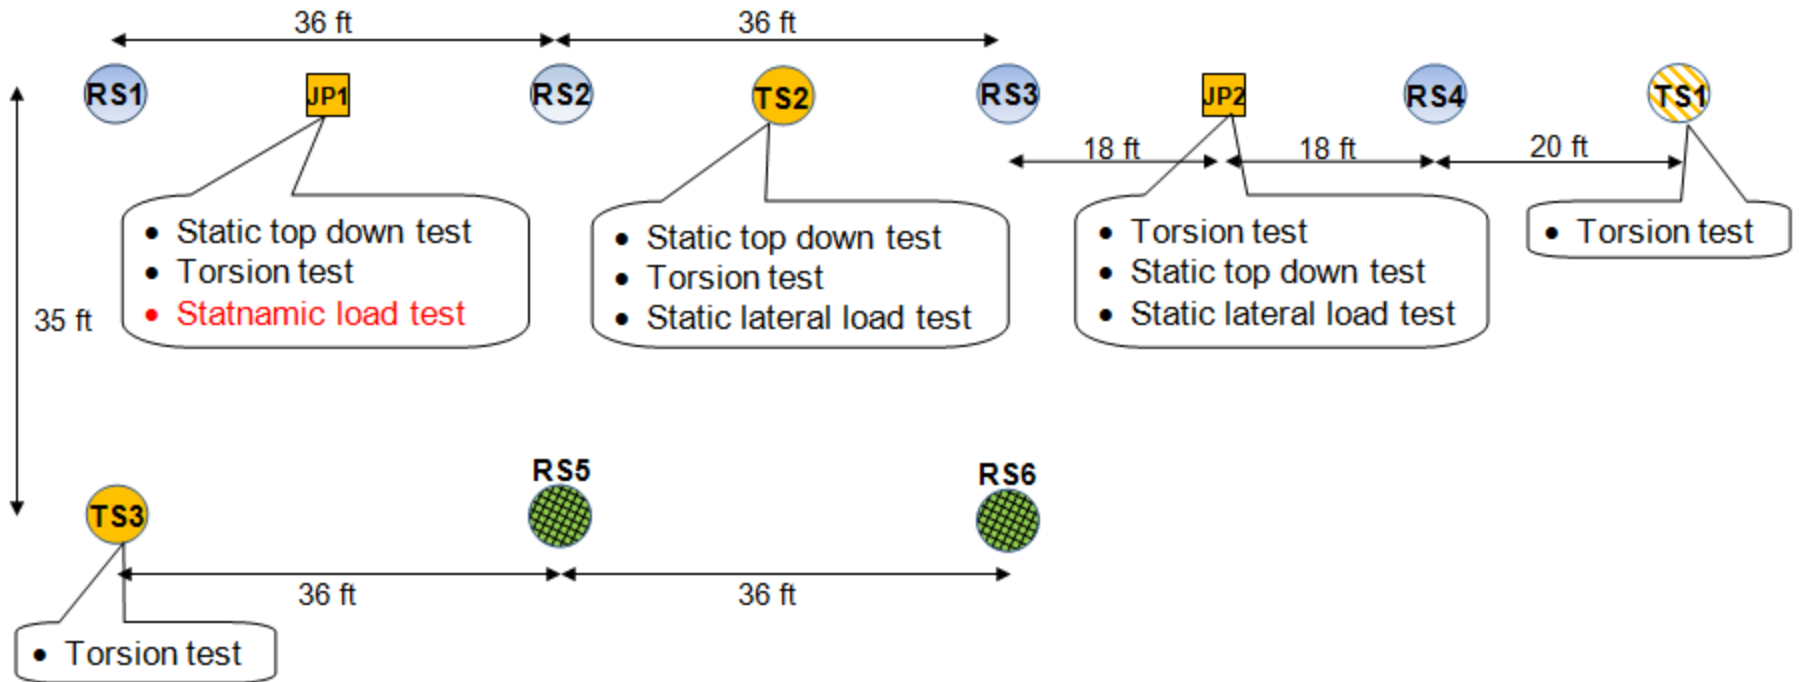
36 ft
36 ft
RS1
JP1
RS2
TS2
RS3
JP2
RS4
TS1
18 ft
18 ft
20 ft
35 ft
- Static top down test
- Torsion test
- Statnamic load test

- Static top down test
- Torsion test
- Static lateral load test

- Torsion test
- Static top down test
- Static lateral load test

- Torsion test

RS5
RS6
TS3
36 ft
36 ft
- Torsion test